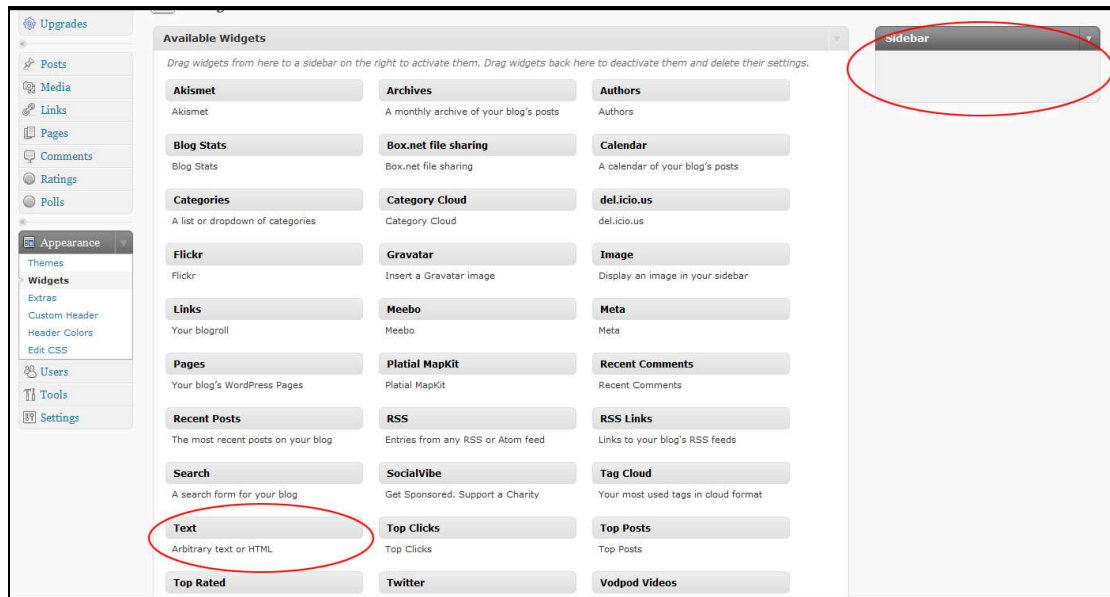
Upgrades

Posts
Media
Links
Pages
Comments
Ratings
Polls

Appearance
Themes
Widgets
Extras
Custom Header
Header Colors
Edit CSS
Users
Tools
Settings

Available Widgets

Drag widgets from here to a sidebar on the right to activate them. Drag widgets back here to deactivate them and delete their settings.

Akismet
Akismet

Archives
A monthly archive of your blog's posts

Authors
Authors

Blog Stats
Blog Stats

Box.net file sharing
Box.net file sharing

Calendar
A calendar of your blog's posts

Categories
A list or dropdown of categories

Category Cloud
Category Cloud

del.icio.us
del.icio.us

Flickr
Flickr

Gravatar
Insert a Gravatar image

Image
Display an image in your sidebar

Links
Your blogroll

Meebo
Meebo

Meta
Meta

Pages
Your blog's WordPress Pages

Platial MapKit
Platial MapKit

Recent Comments
Recent Comments

Recent Posts
The most recent posts on your blog

RSS
Entries from any RSS or Atom feed

RSS Links
Links to your blog's RSS feeds

Search
A search form for your blog

SocialVibe
Get Sponsored. Support a Charity

Tag Cloud
Your most used tags in cloud format

Text
Arbitrary text or HTML

Top Clicks
Top Clicks

Top Posts
Top Posts

Top Rated

Twitter

Vodpod Videos

Sidebar